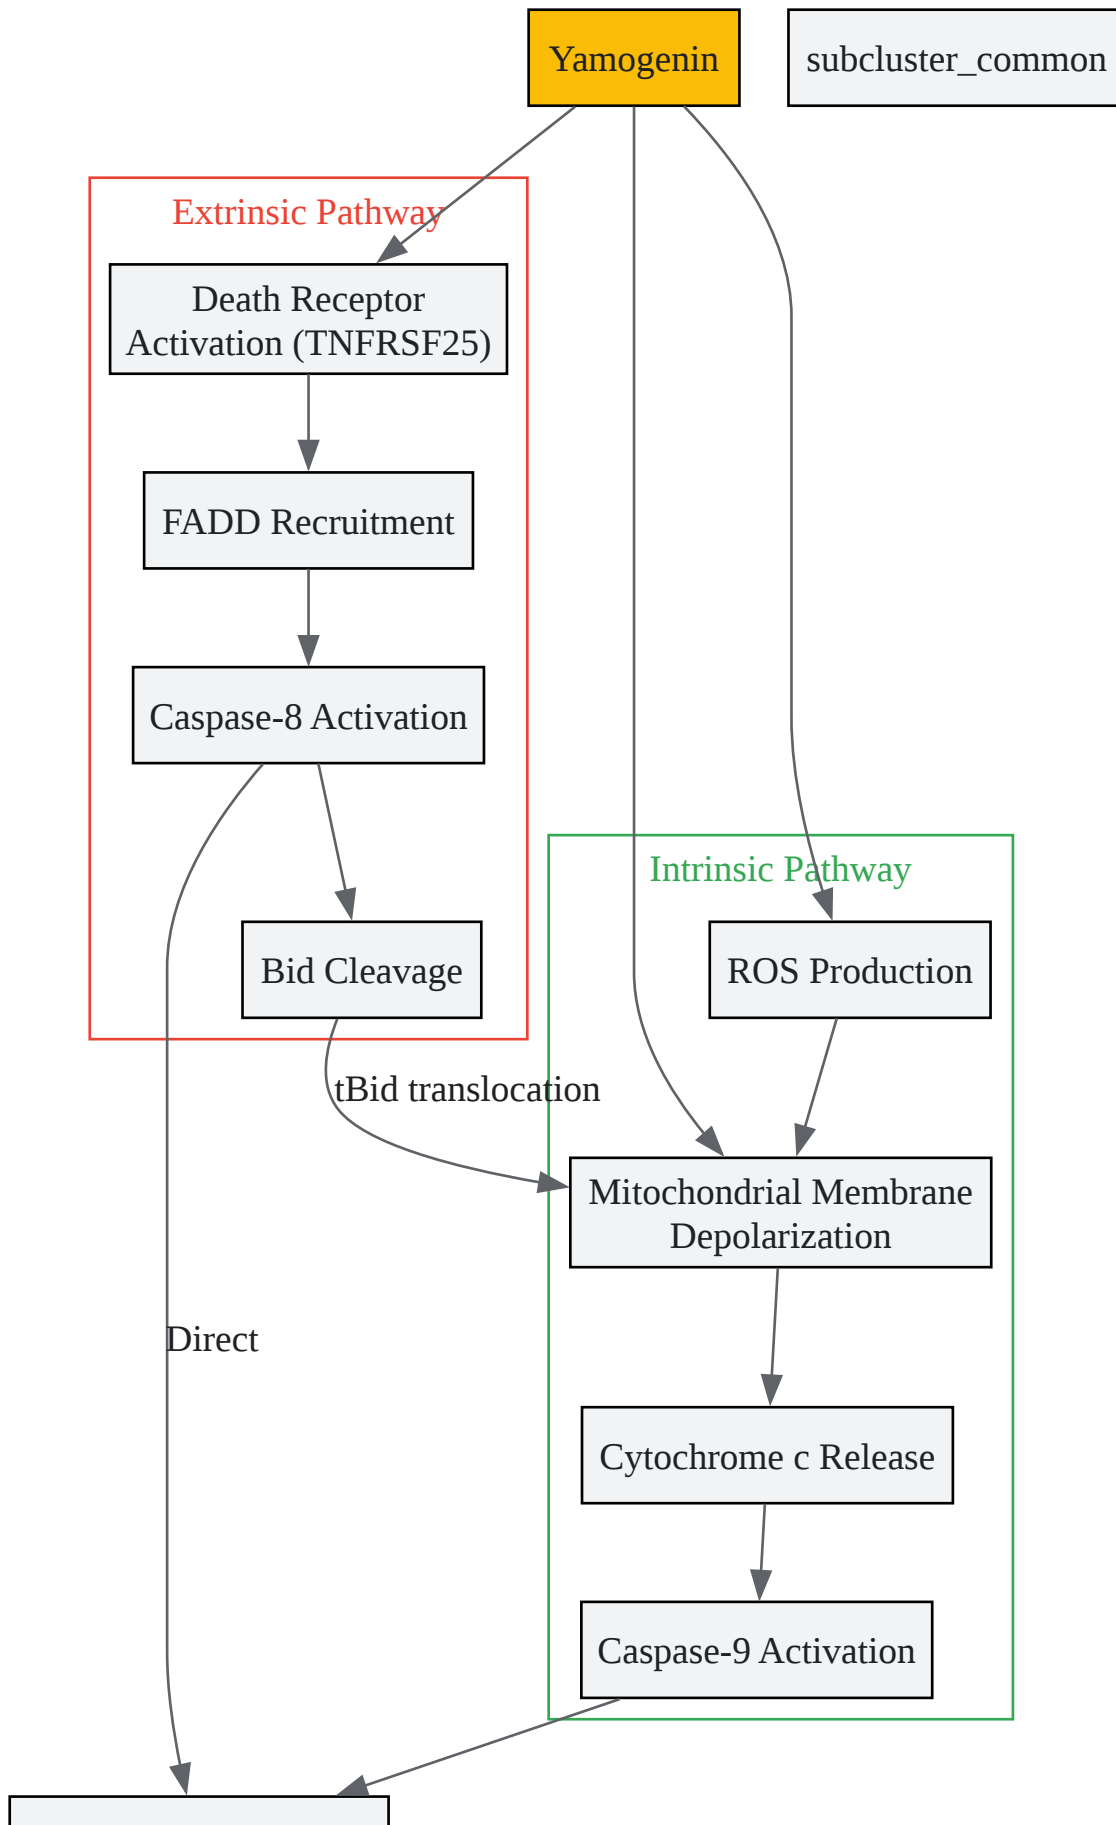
Yamogenin

subcluster_common

Extrinsic Pathway

Death Receptor Activation (TNFRSF25)

FADD Recruitment

Caspase-8 Activation

Bid Cleavage

Intrinsic Pathway

ROS Production

tBid translocation

Mitochondrial Membrane Depolarization

Direct

Cytochrome c Release

Caspase-9 Activation